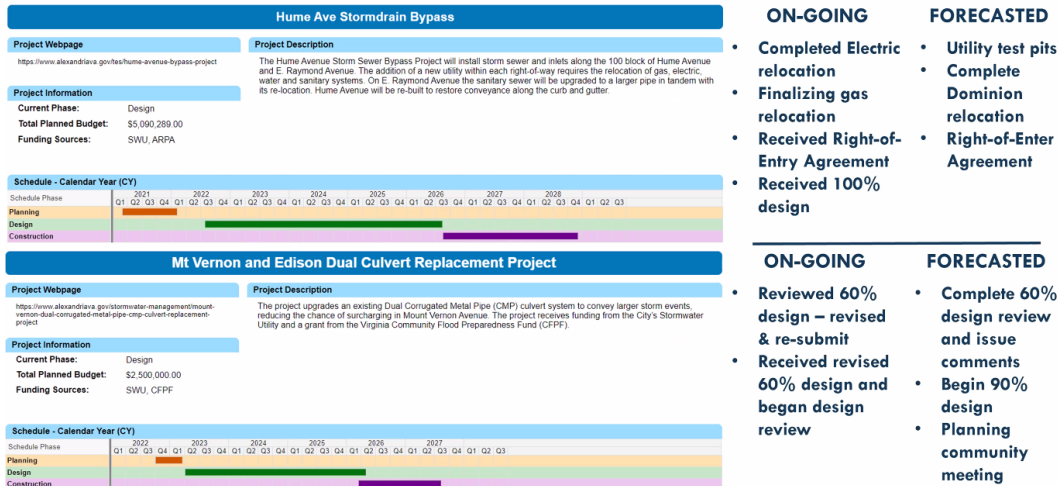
Hume Ave Stormdrain Bypass

Project Webpage
https://www.alexandriava.gov/tes/hume-avenue-bypass-project

Project Description
The Hume Avenue Storm Sewer Bypass Project will install storm sewer and inlets along the 100 block of Hume Avenue and E. Raymond Avenue. The addition of a new utility within each right-of-way requires the relocation of gas, electric, water and sanitary systems. On E. Raymond Avenue the sanitary sewer will be upgraded to a larger pipe in tandem with its re-location. Hume Avenue will be re-built to restore conveyance along the curb and gutter.

Project Information
Current Phase: Design
Total Planned Budget: $5,090,289.00
Funding Sources: SWU, ARPA

Schedule - Calendar Year (CY)
Schedule Phase
2021 2022 2023 2024 2025 2026 2027 2028
Q1 Q2 Q3 Q4 Q1 Q2 Q3 Q4 Q1 Q2 Q3 Q4 Q1 Q2 Q3 Q4 Q1 Q2 Q3 Q4 Q1 Q2 Q3 Q4 Q1 Q2 Q3 Q4 Q1 Q2 Q3 Q4 Q1 Q2 Q3
Planning
Design
Construction

ON-GOING
• Completed Electric relocation
• Finalizing gas relocation
• Received Right-of-Entry Agreement
• Received 100% design

FORECASTED
• Utility test pits
• Complete Dominion relocation
• Right-of-Enter Agreement

Mt Vernon and Edison Dual Culvert Replacement Project

Project Webpage
https://www.alexandriava.gov/stormwater-management/mount-vernon-dual-corrugated-metal-pipe-cmp-culvert-replacement-project

Project Description
The project upgrades an existing Dual Corrugated Metal Pipe (CMP) culvert system to convey larger storm events, reducing the chance of surcharging in Mount Vernon Avenue. The project receives funding from the City's Stormwater Utility and a grant from the Virginia Community Flood Preparedness Fund (CFPF).

Project Information
Current Phase: Design
Total Planned Budget: $2,500,000.00
Funding Sources: SWU, CFPF

Schedule - Calendar Year (CY)
Schedule Phase
2022 2023 2024 2025 2026 2027
Q1 Q2 Q3 Q4 Q1 Q2 Q3 Q4 Q1 Q2 Q3 Q4 Q1 Q2 Q3 Q4 Q1 Q2 Q3 Q4 Q1 Q2 Q3 Q4 Q1 Q2 Q3
Planning
Design
Construction

ON-GOING
• Reviewed 60% design – revised & re-submit
• Received revised 60% design and began design review

FORECASTED
• Complete 60% design review and issue comments
• Begin 90% design
• Planning community meeting